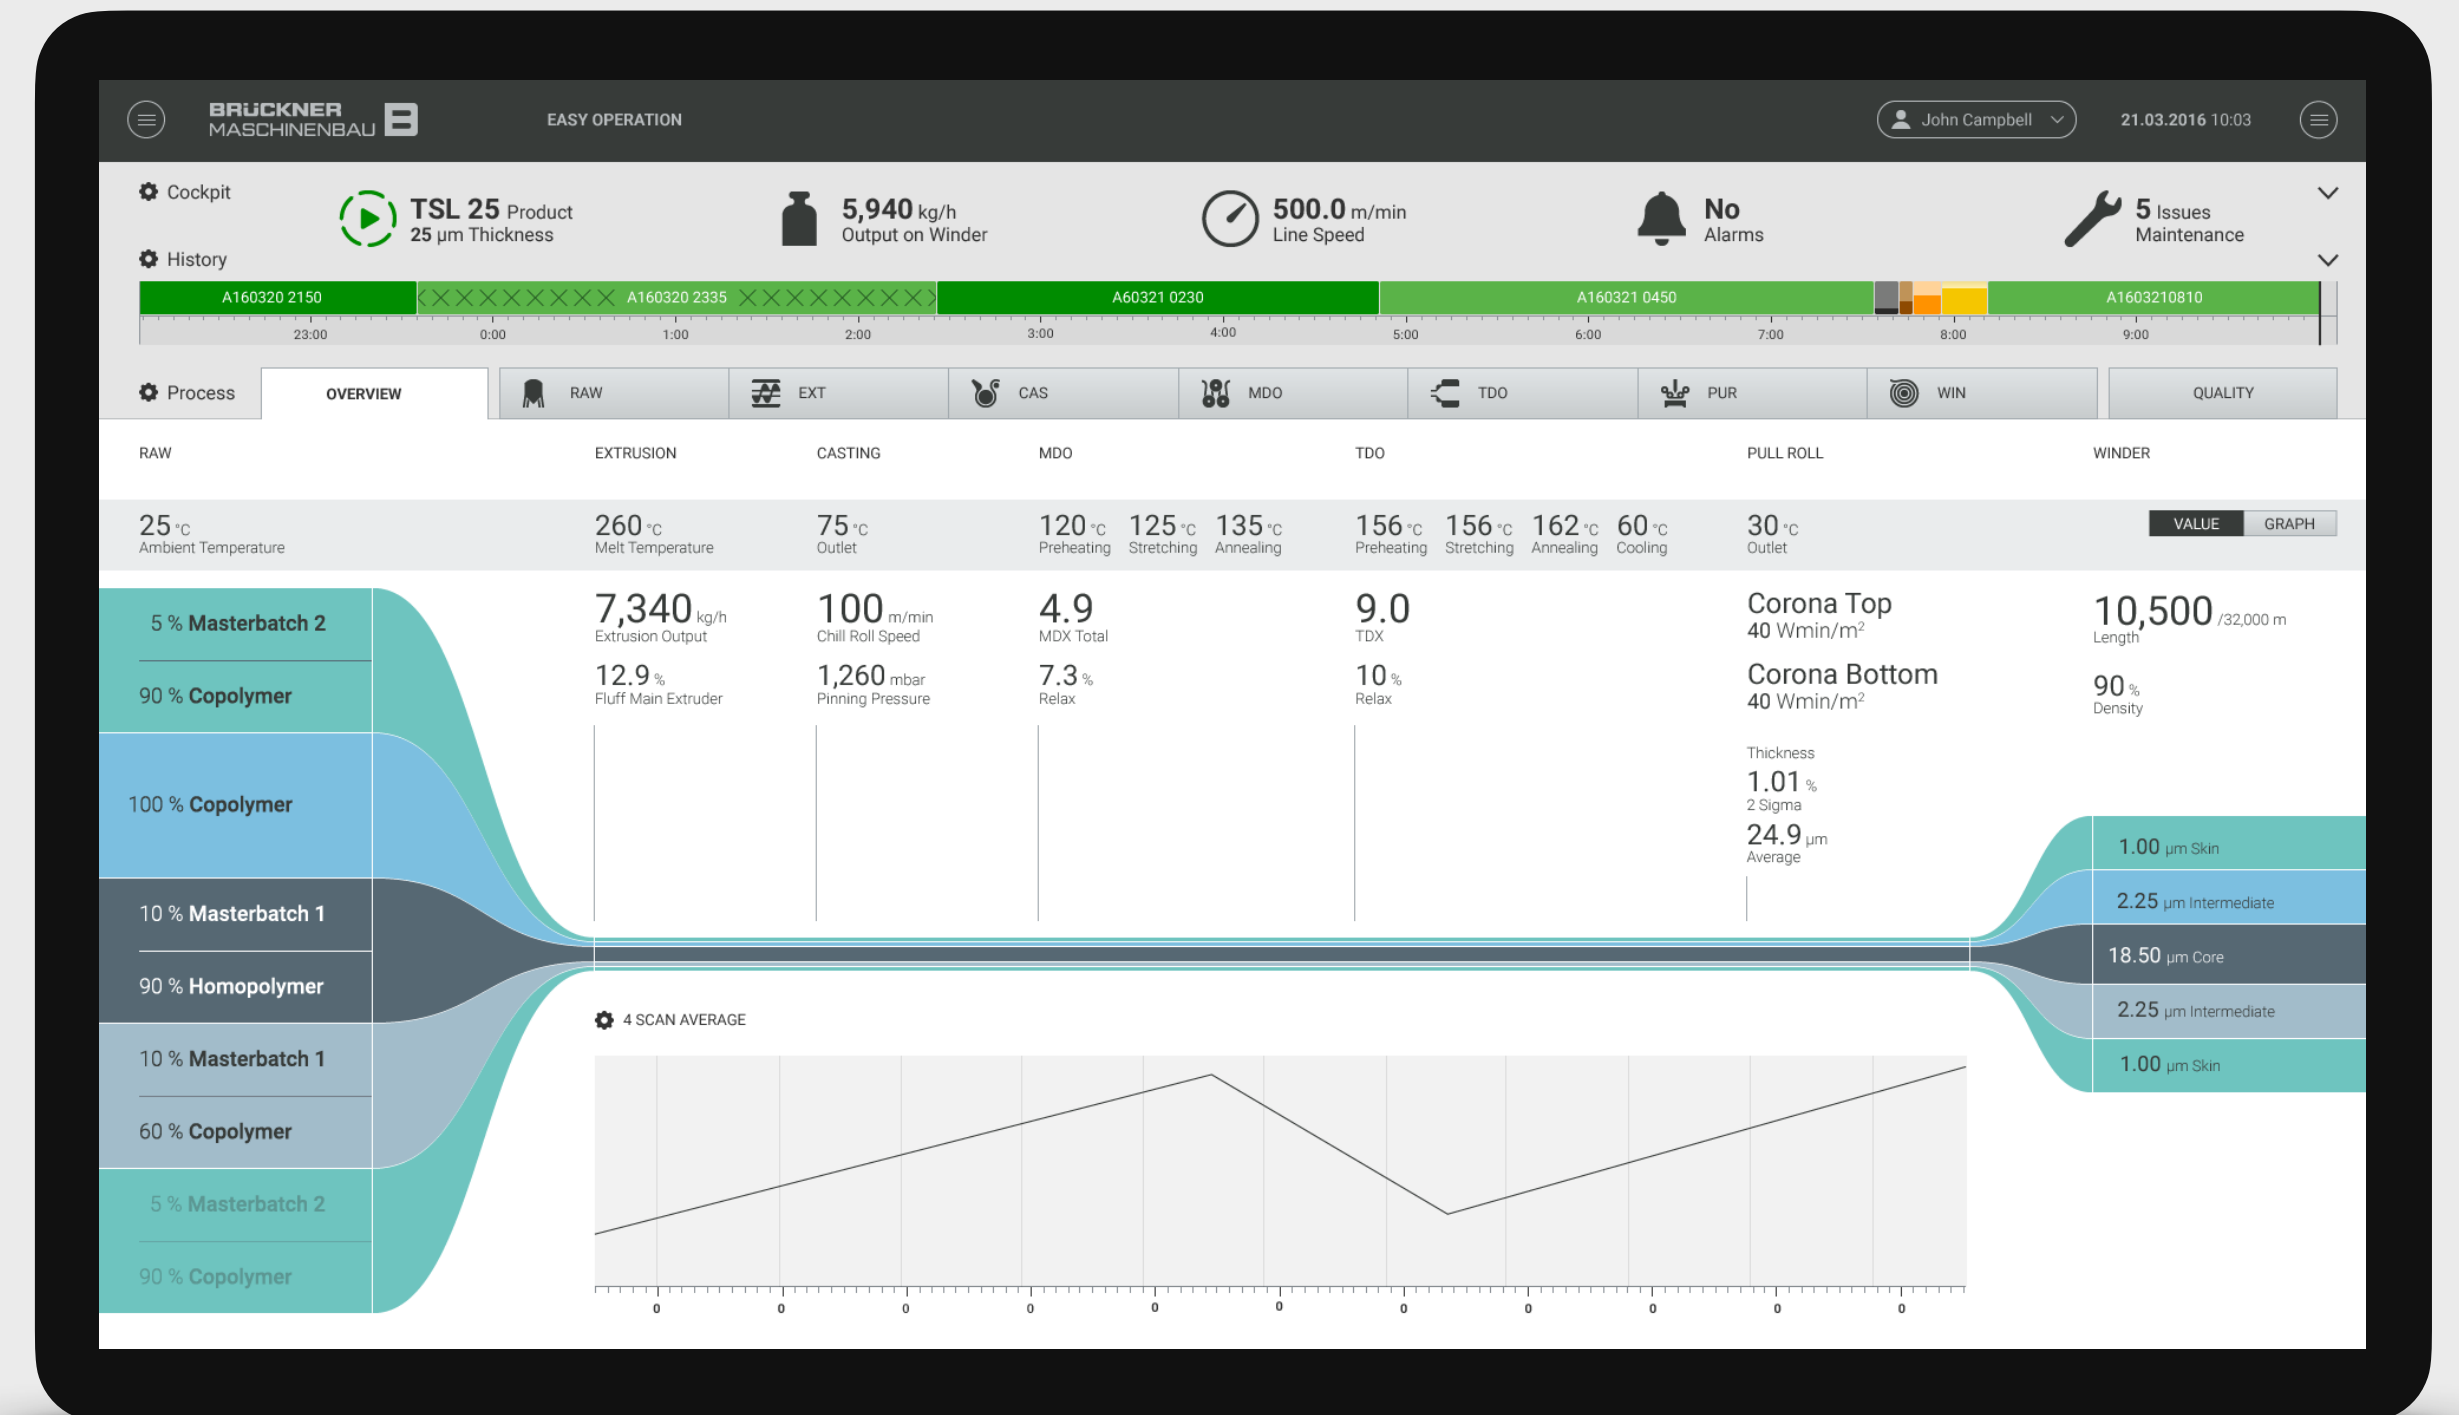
BRÜCKNER MASCHINENBAU

EASY OPERATION

John Campbell

21.03.2016 10:03

Cockpit

History

TSL 25 Product
25 µm Thickness

5,940 kg/h
Output on Winder

500.0 m/min
Line Speed

No
Alarms

5 Issues
Maintenance

A160320 2150 | A160320 2335 | A60321 0230 | A160321 0450 | A1603210810

23:00 0:00 1:00 2:00 3:00 4:00 5:00 6:00 7:00 8:00 9:00

Process

OVERVIEW | RAW | EXT | CAS | MDO | TDO | PUR | WIN | QUALITY

RAW

EXTRUSION

CASTING

MDO

TDO

PULL ROLL

WINDER

25 °C
Ambient Temperature

260 °C
Melt Temperature

75 °C
Outlet

120 °C
Preheating

125 °C
Stretching

135 °C
Annealing

156 °C
Preheating

156 °C
Stretching

162 °C
Annealing

60 °C
Cooling

30 °C
Outlet

VALUE | GRAPH

5 % Masterbatch 2

90 % Copolymer

100 % Copolymer

10 % Masterbatch 1

90 % Homopolymer

10 % Masterbatch 1

60 % Copolymer

5 % Masterbatch 2

90 % Copolymer

7,340 kg/h
Extrusion Output

12.9 %
Fluff Main Extruder

100 m/min
Chill Roll Speed

1,260 mbar
Pinning Pressure

4.9
MDX Total

7.3 %
Relax

9.0
TDX

10 %
Relax

Corona Top
40 Wmin/m$^2$

Corona Bottom
40 Wmin/m$^2$

Thickness
1.01 %
2 Sigma
24.9 µm
Average

10,500 /32,000 m
Length

90 %
Density

1.00 µm Skin

2.25 µm Intermediate

18.50 µm Core

2.25 µm Intermediate

1.00 µm Skin

4 SCAN AVERAGE

0 0 0 0 0 0 0 0 0 0 0